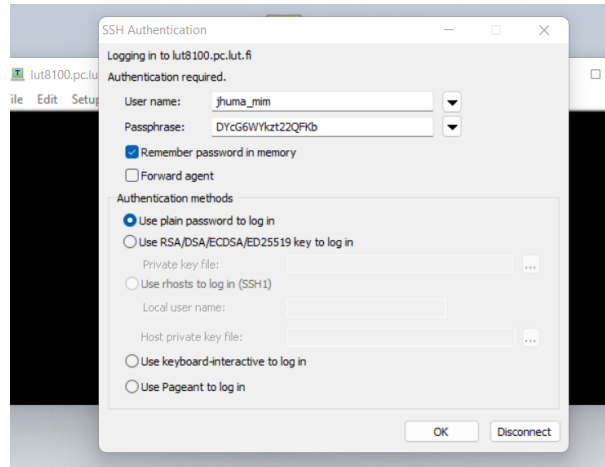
lut8100.pc.lu

ile Edit Setup

SSH Authentication

Logging in to lut8100.pc.lut.fi

Authentication required.

User name: jhuma_mim

Passphrase: DYcG6WYkzt22QFKb

Remember password in memory

Forward agent

Authentication methods

Use plain password to log in

Use RSA/DSA/ECDSA/ED25519 key to log in

Private key file: ...

Use rhosts to log in (SSH1)

Local user name:

Host private key file: ...

Use keyboard-interactive to log in

Use Pageant to log in

OK

Disconnect